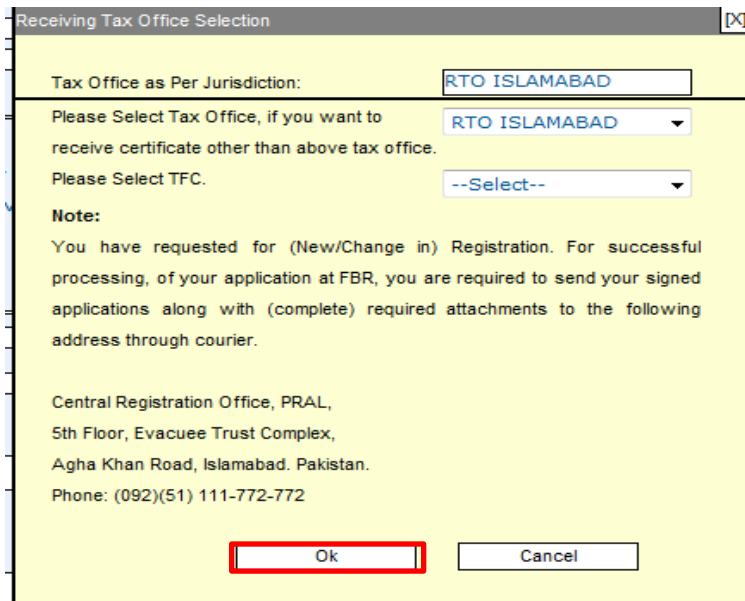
Receiving Tax Office Selection [X]

Tax Office as Per Jurisdiction: RTO ISLAMABAD

Please Select Tax Office, if you want to receive certificate other than above tax office. RTO ISLAMABAD

Please Select TFC. --Select--

Note:

You have requested for (New/Change in) Registration. For successful processing, of your application at FBR, you are required to send your signed applications along with (complete) required attachments to the following address through courier.

Central Registration Office, PRAL,
5th Floor, Evacuee Trust Complex,
Agha Khan Road, Islamabad. Pakistan.
Phone: (092)(51) 111-772-772

Ok Cancel